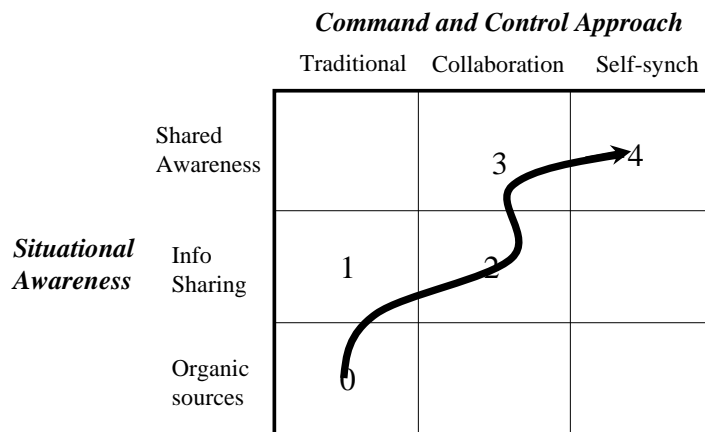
Command and Control Approach

| | Traditional | Collaboration | Self-synch |
|---|---|---|---|
| Shared Awareness | | 3 | 4 |
| Info Sharing | 1 | 2 | |
| Organic sources | 0 | | |

Situational Awareness